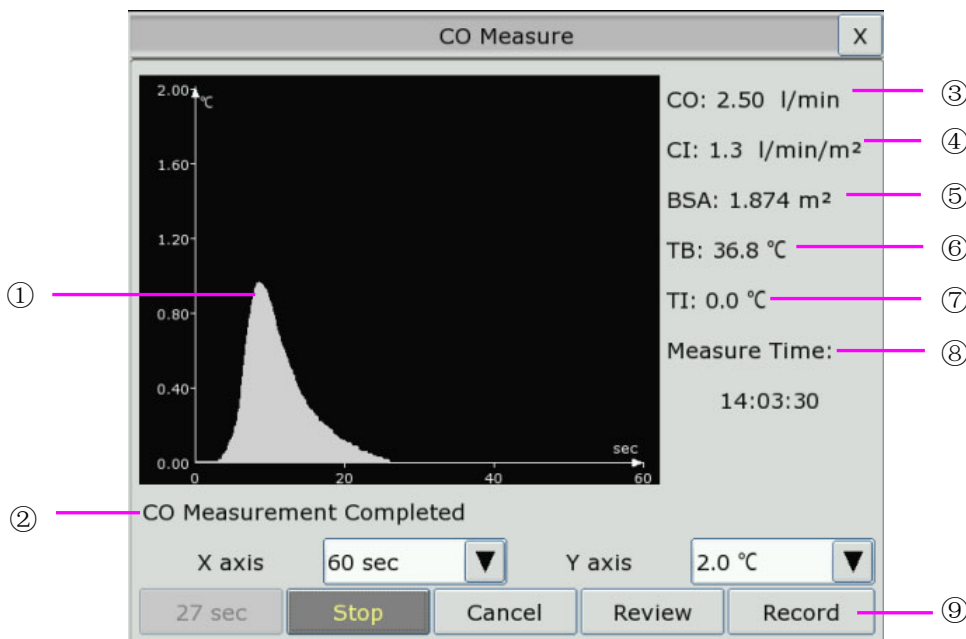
CO Measure

X

2.00 ℃

1.60

1.20

0.80

0.40

0.00

0 20 40 60

sec

CO: 2.50 l/min

CI: 1.3 l/min/m²

BSA: 1.874 m²

TB: 36.8 ℃

TI: 0.0 ℃

Measure Time:

14:03:30

①

②

③

④

⑤

⑥

⑦

⑧

⑨

CO Measurement Completed

X axis

60 sec

Y axis

2.0 ℃

27 sec

Stop

Cancel

Review

Record